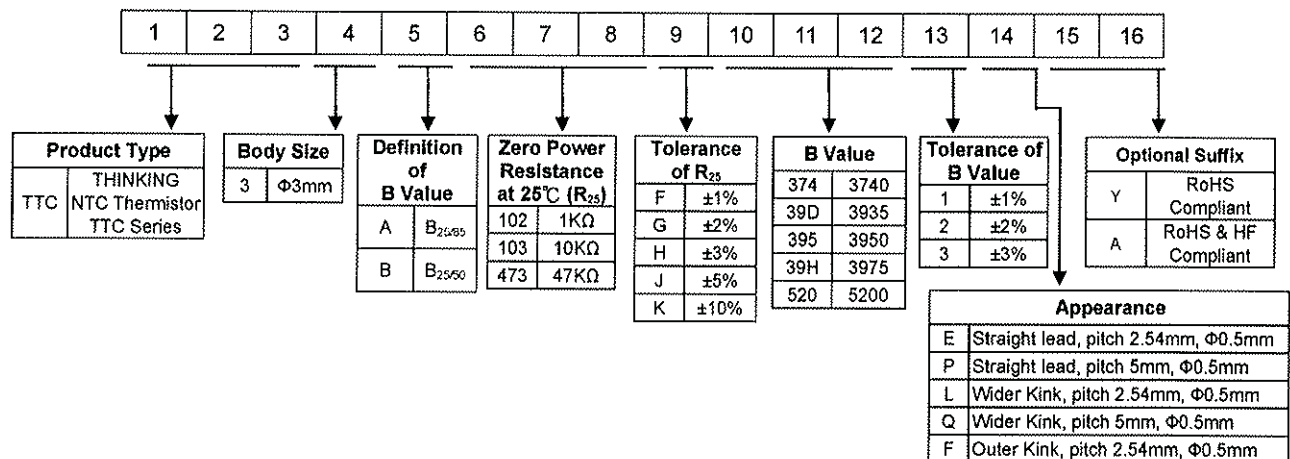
| 1 | 2 | 3 | 4 | 5 | 6 | 7 | 8 | 9 | 10 | 11 | 12 | 13 | 14 | 15 | 16 |
|---|---|---|---|---|---|---|---|---|---|---|---|---|---|---|---|

| Product Type | |
|---|---|
| TTC | THINKING NTC Thermistor TTC Series |

| Body Size | |
|---|---|
| 3 | Φ3mm |

| Definition of B Value | |
|---|---|
| A | $B_{25/85}$ |
| B | $B_{25/50}$ |

| Zero Power Resistance at 25℃ ($R_{25}$) | |
|---|---|
| 102 | 1KΩ |
| 103 | 10KΩ |
| 473 | 47KΩ |

| Tolerance of $R_{25}$ | |
|---|---|
| F | ±1% |
| G | ±2% |
| H | ±3% |
| J | ±5% |
| K | ±10% |

| B Value | |
|---|---|
| 374 | 3740 |
| 39D | 3935 |
| 395 | 3950 |
| 39H | 3975 |
| 520 | 5200 |

| Tolerance of B Value | |
|---|---|
| 1 | ±1% |
| 2 | ±2% |
| 3 | ±3% |

| Optional Suffix | |
|---|---|
| Y | RoHS Compliant |
| A | RoHS & HF Compliant |

| Appearance | |
|---|---|
| E | Straight lead, pitch 2.54mm, Φ0.5mm |
| P | Straight lead, pitch 5mm, Φ0.5mm |
| L | Wider Kink, pitch 2.54mm, Φ0.5mm |
| Q | Wider Kink, pitch 5mm, Φ0.5mm |
| F | Outer Kink, pitch 2.54mm, Φ0.5mm |